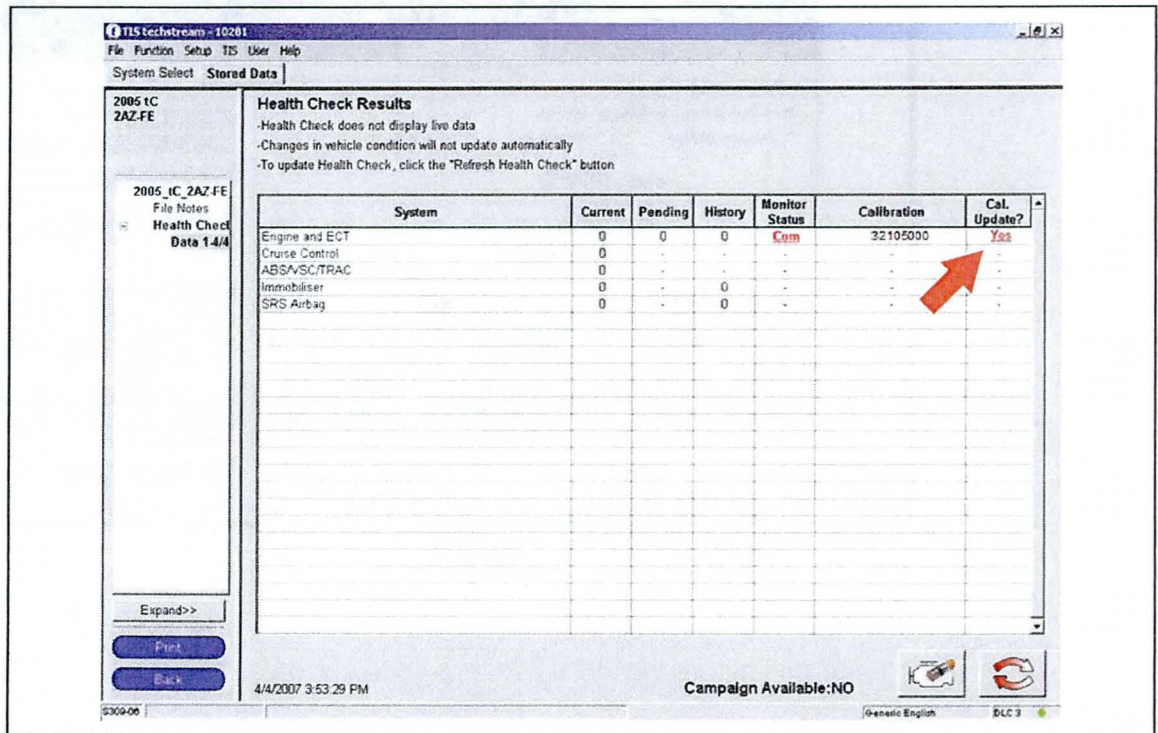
TIS techstream - 10201
File Function Setup TIS User Help
System Select Stored Data

2005 tC
2AZ-FE

2005_tC_2AZ-FE
File Notes
Health Check
Data 1-4/4

Health Check Results
-Health Check does not display live data
-Changes in vehicle condition will not update automatically
-To update Health Check, click the "Refresh Health Check" button

| System | Current | Pending | History | Monitor Status | Calibration | Cal. Update? |
|---|---|---|---|---|---|---|
| Engine and ECT | 0 | 0 | 0 | Com | 32105000 | Yes |
| Cruise Control | 0 | - | - | - | - | - |
| ABS/VSC/TRAC | 0 | - | - | - | - | - |
| Immobiliser | 0 | - | 0 | - | - | - |
| SRS Airbag | 0 | - | 0 | - | - | - |

Expand>>
Print
Back

4/4/2007 3:53:29 PM
Campaign Available:NO

S309-06
Generic English
DLC 3